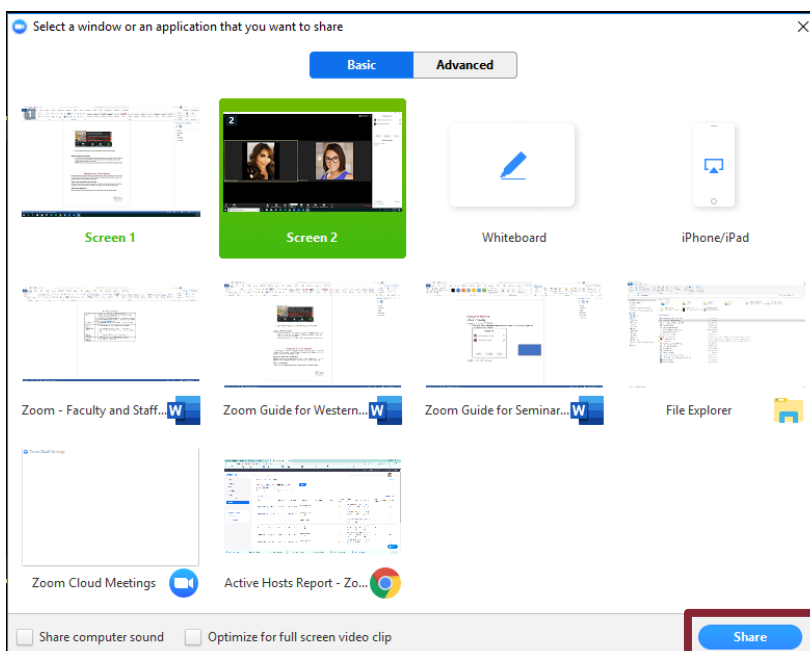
Select a window or an application that you want to share

Basic | Advanced

1

Screen 1

2

Screen 2

Whiteboard

iPhone/iPad

Zoom - Faculty and Staff...

Zoom Guide for Western...

Zoom Guide for Seminar...

File Explorer

Zoom Cloud Meetings

Active Hosts Report - Zo...

Share computer sound

Optimize for full screen video clip

Share